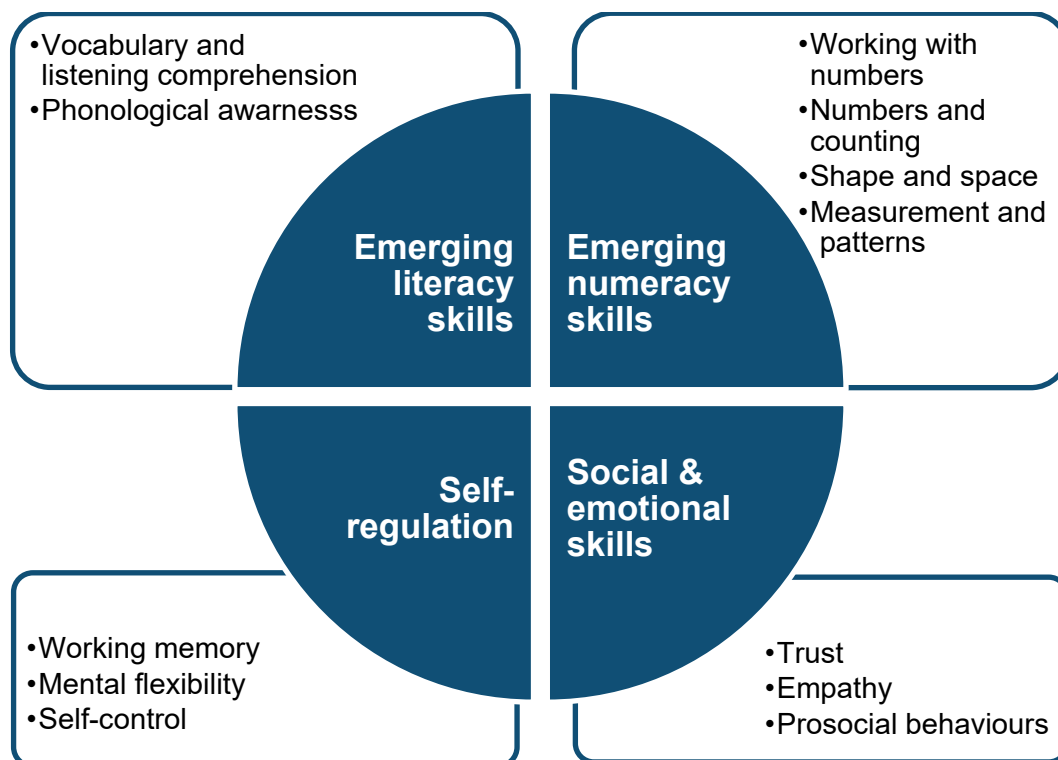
•Vocabulary and listening comprehension
•Phonological awarnesss

•Working with numbers
•Numbers and counting
•Shape and space
•Measurement and patterns

Emerging literacy skills

Emerging numeracy skills

Self-regulation

Social & emotional skills

•Working memory
•Mental flexibility
•Self-control

•Trust
•Empathy
•Prosocial behaviours